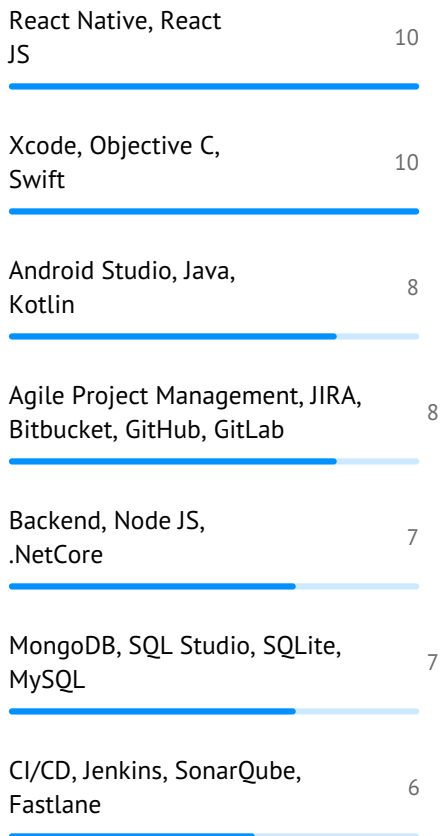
React Native, React JS
10

Xcode, Objective C, Swift
10

Android Studio, Java, Kotlin
8

Agile Project Management, JIRA, Bitbucket, GitHub, GitLab
8

Backend, Node JS, .NetCore
7

MongoDB, SQL Studio, SQLite, MySQL
7

CI/CD, Jenkins, SonarQube, Fastlane
6